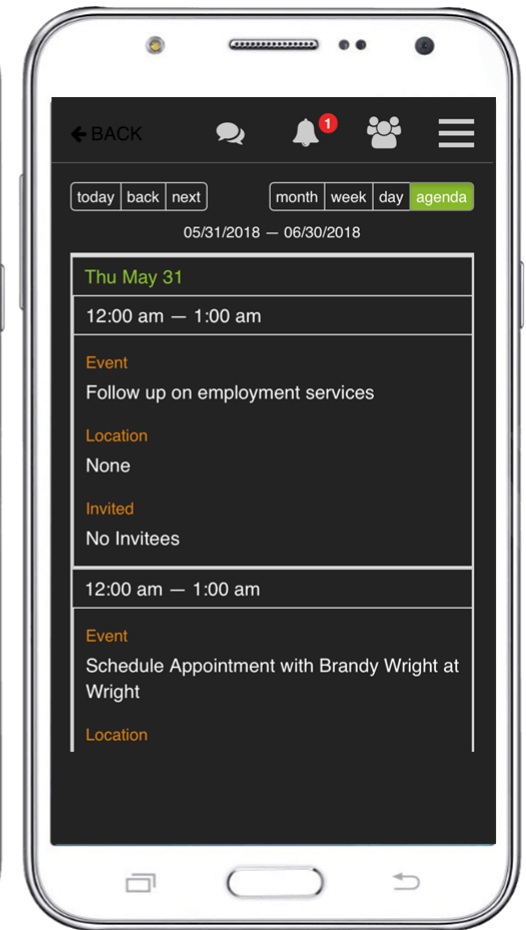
BACK

1

today back next

month week day agenda

05/31/2018 — 06/30/2018

Thu May 31

12:00 am — 1:00 am

Event

Follow up on employment services

Location

None

Invited

No Invitees

12:00 am — 1:00 am

Event

Schedule Appointment with Brandy Wright at Wright

Location